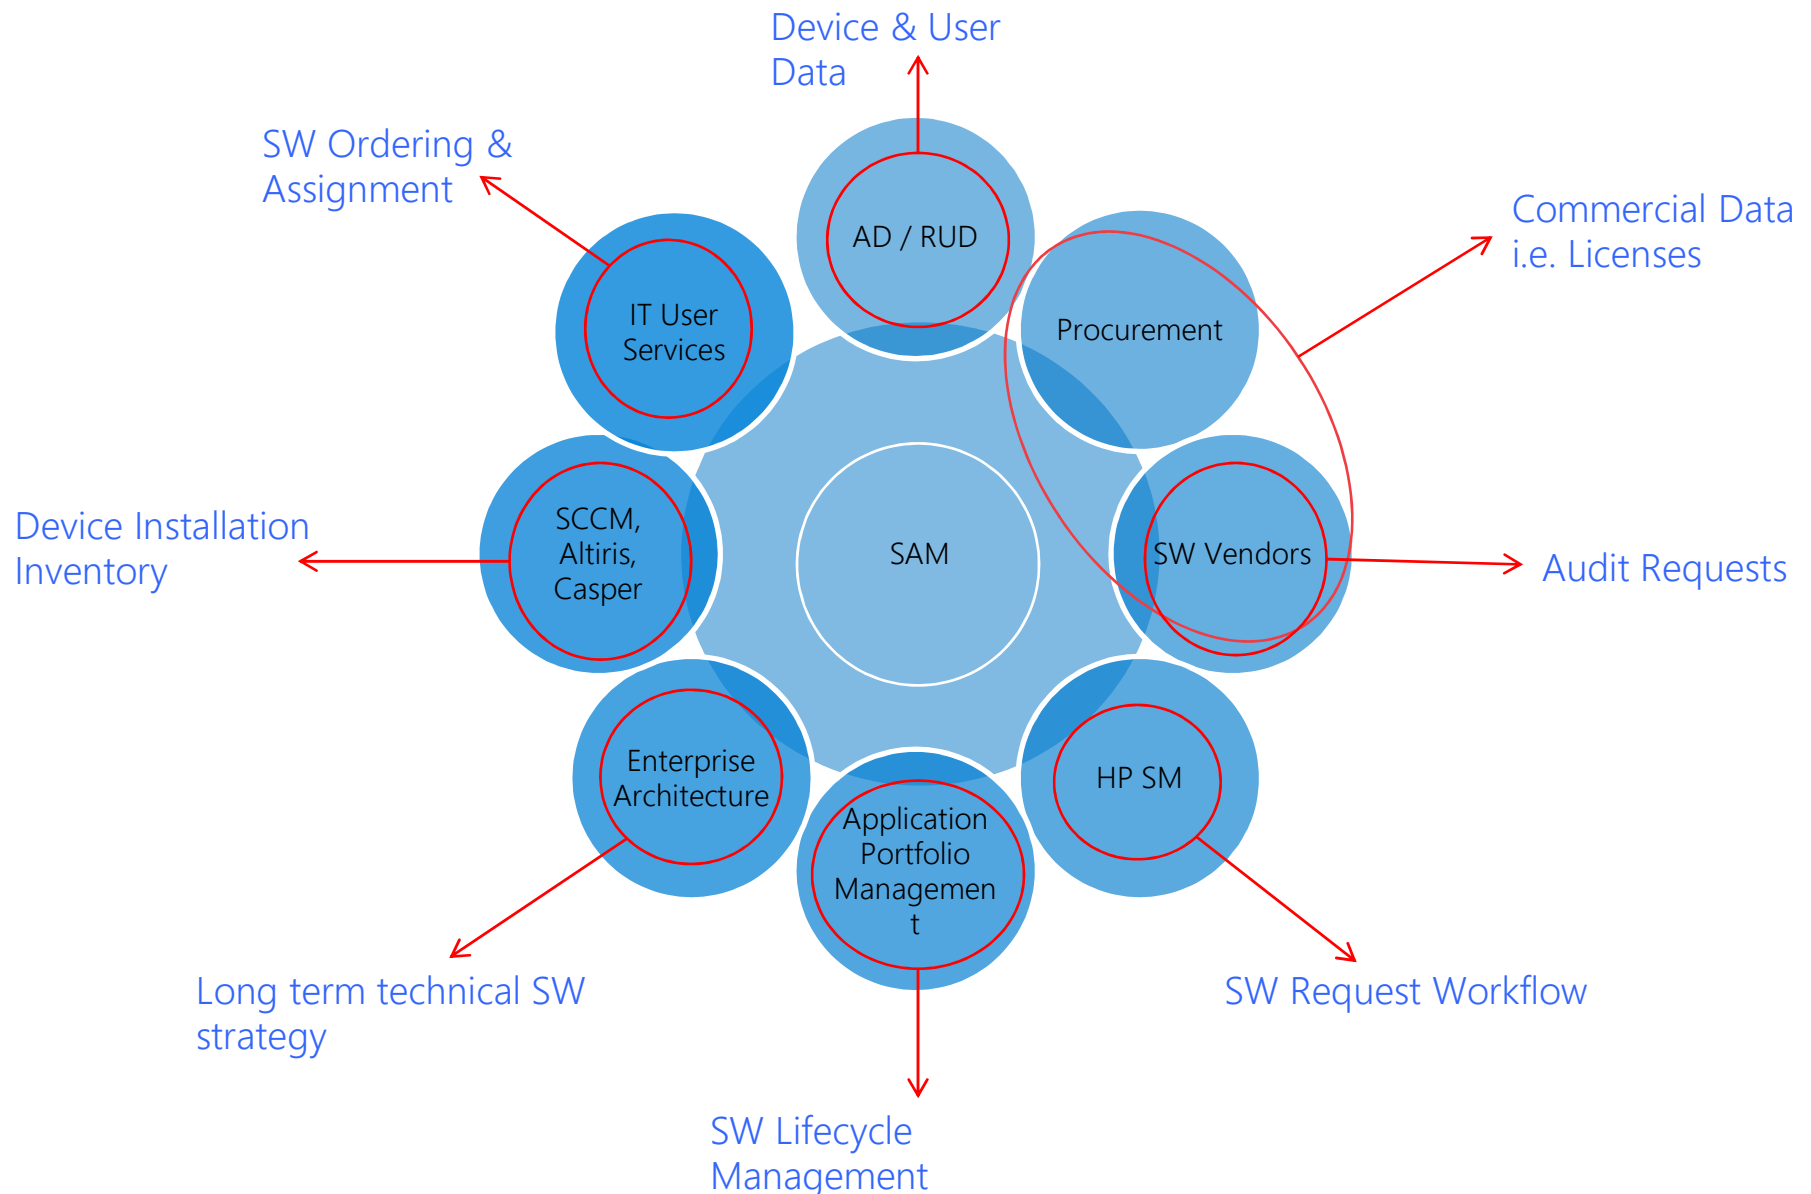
Device & User Data

SW Ordering & Assignment

Commercial Data i.e. Licenses

AD / RUD

IT User Services

Procurement

SCCM, Altiris, Casper

SAM

SW Vendors

Device Installation Inventory

Audit Requests

Enterprise Architecture

Application Portfolio Managemen t

HP SM

Long term technical SW strategy

SW Request Workflow

SW Lifecycle Management